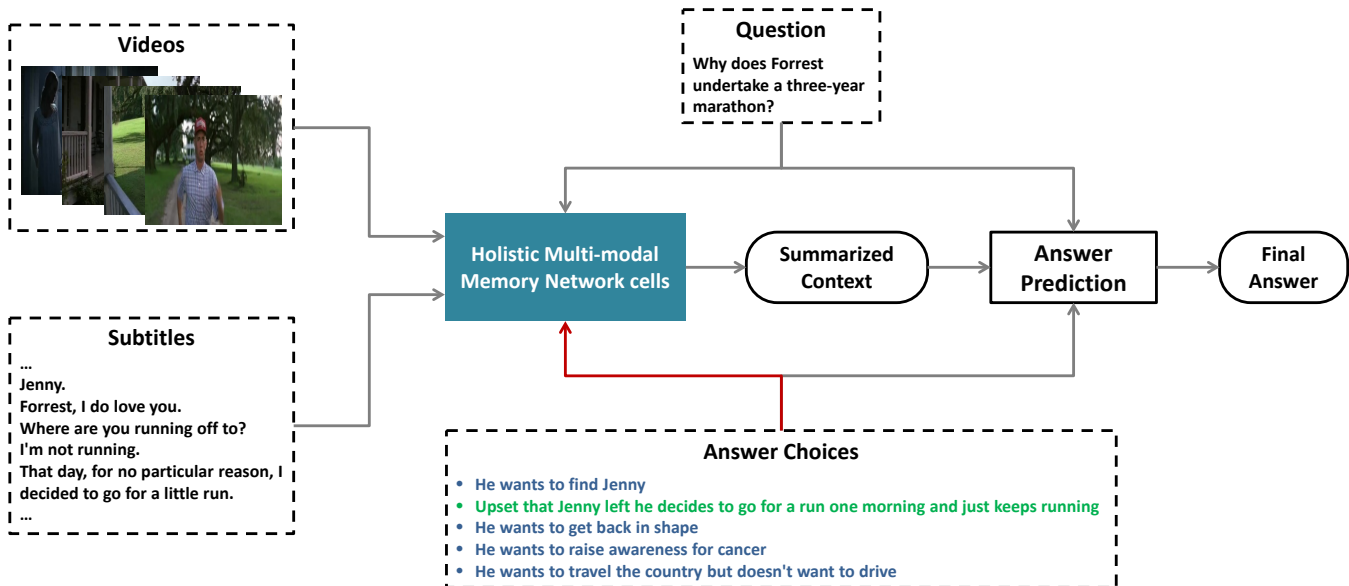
Videos

Question
Why does Forrest undertake a three-year marathon?

Holistic Multi-modal Memory Network cells

Summarized Context

Answer Prediction

Final Answer

Subtitles
...
Jenny.
Forrest, I do love you.
Where are you running off to?
I'm not running.
That day, for no particular reason, I decided to go for a little run.
...

Answer Choices
• He wants to find Jenny
• Upset that Jenny left he decides to go for a run one morning and just keeps running
• He wants to get back in shape
• He wants to raise awareness for cancer
• He wants to travel the country but doesn't want to drive